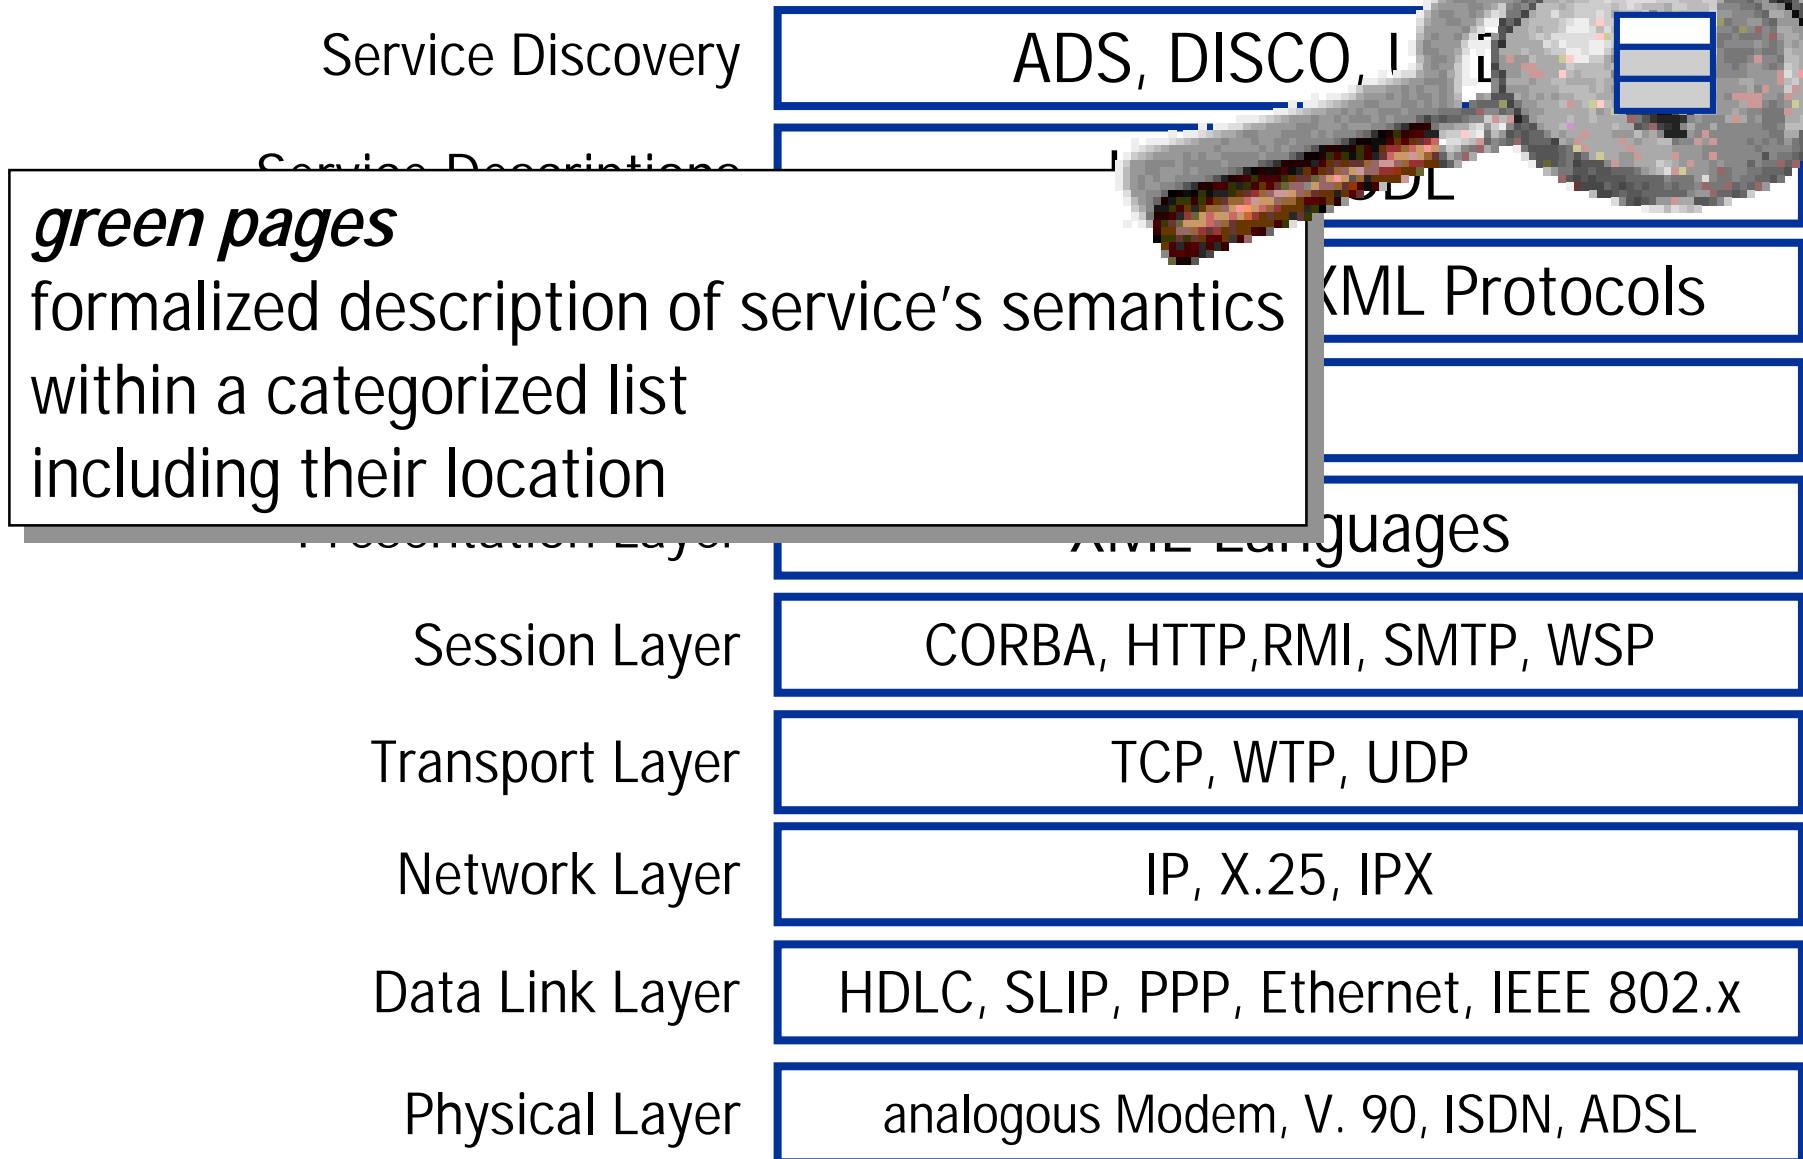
Service Discovery

ADS, DISCO, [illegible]

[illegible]

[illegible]DL

green pages

formalized description of service's semantics within a categorized list including their location

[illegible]XML Protocols

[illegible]

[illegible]guages

Session Layer

CORBA, HTTP,RMI, SMTP, WSP

Transport Layer

TCP, WTP, UDP

Network Layer

IP, X.25, IPX

Data Link Layer

HDLC, SLIP, PPP, Ethernet, IEEE 802.x

Physical Layer

analogous Modem, V. 90, ISDN, ADSL